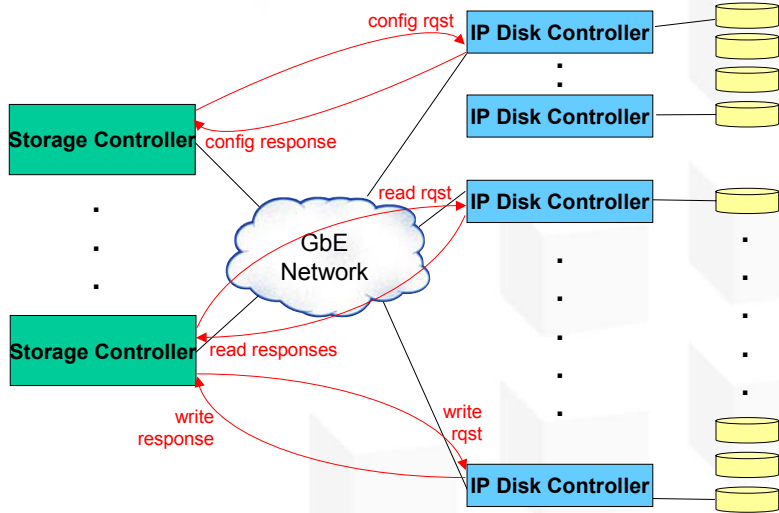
config rqst

IP Disk Controller

IP Disk Controller

Storage Controller

config response

read rqst

IP Disk Controller

GbE Network

Storage Controller

read responses

write response

write rqst

IP Disk Controller